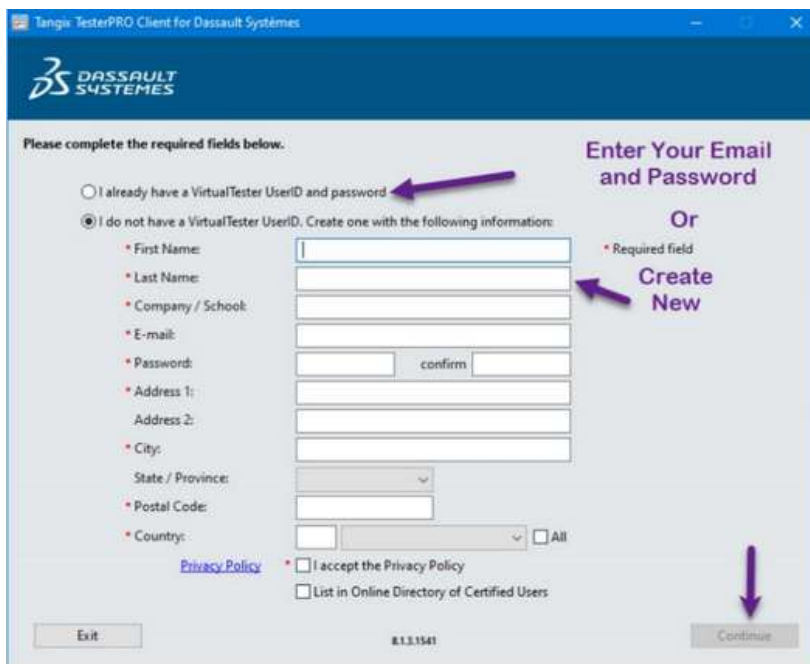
Tangix TesterPRO Client for Dassault Systèmes

DASSAULT SYSTEMES

Please complete the required fields below.

Enter Your Email and Password

Or

Create New

I already have a VirtualTester UserID and password

I do not have a VirtualTester UserID. Create one with the following information:

* Required field

* First Name:

* Last Name:

* Company / School:

* E-mail:

* Password:

confirm

* Address 1:

Address 2:

* City:

State / Province:

* Postal Code:

* Country:

All

Privacy Policy

* I accept the Privacy Policy

List in Online Directory of Certified Users

Exit

8.1.3.1541

Continue